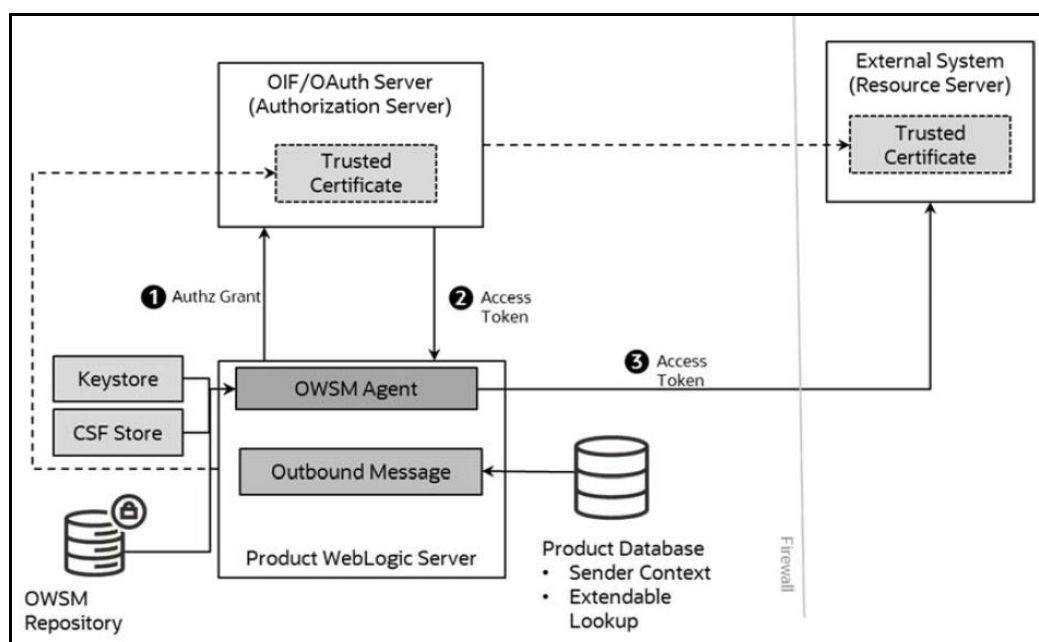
OIF/OAuth Server (Authorization Server)

Trusted Certificate

External System (Resource Server)

Trusted Certificate

1 Authz Grant

2 Access Token

3 Access Token

Keystore

CSF Store

OWSM Agent

Outbound Message

OWSM Repository

Product WebLogic Server

Product Database
• Sender Context
• Extendable Lookup

Firewall